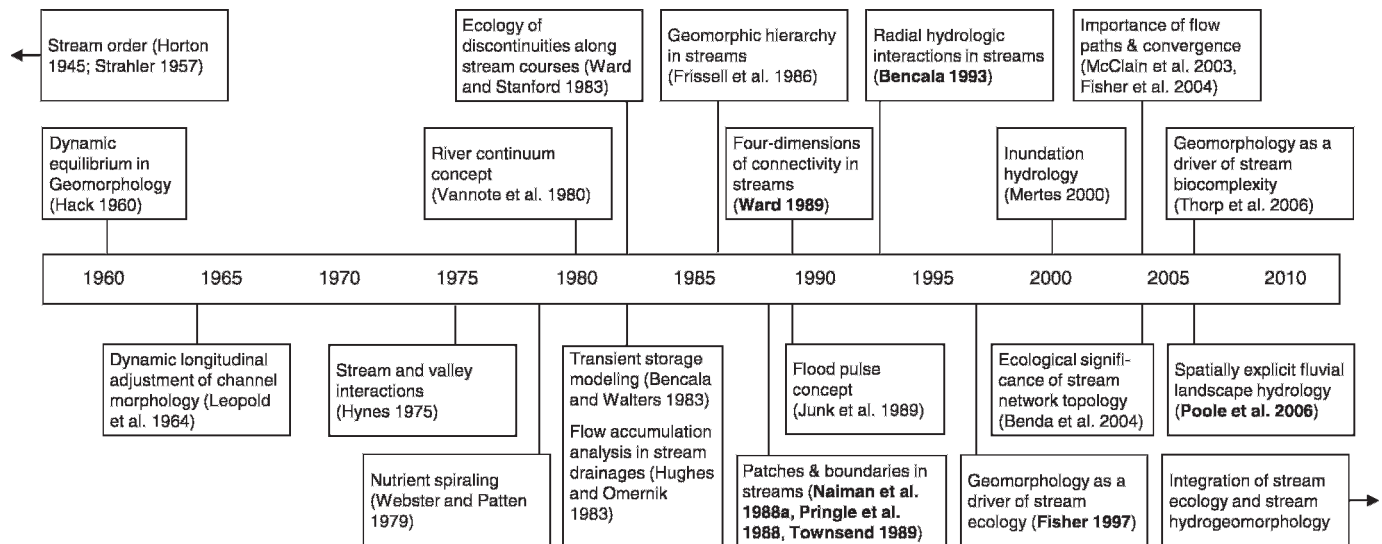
Stream order (Horton 1945; Strahler 1957)

Ecology of discontinuities along stream courses (Ward and Stanford 1983)

Geomorphic hierarchy in streams (Frissell et al. 1986)

Radial hydrologic interactions in streams (**Bencala 1993**)

Importance of flow paths & convergence (McClain et al. 2003, Fisher et al. 2004)

Dynamic equilibrium in Geomorphology (Hack 1960)

River continuum concept (Vannote et al. 1980)

Four-dimensions of connectivity in streams (**Ward 1989**)

Inundation hydrology (Mertes 2000)

Geomorphology as a driver of stream biocomplexity (Thorp et al. 2006)

| 1960 | 1965 | 1970 | 1975 | 1980 | 1985 | 1990 | 1995 | 2000 | 2005 | 2010 |
|---|---|---|---|---|---|---|---|---|---|---|

Dynamic longitudinal adjustment of channel morphology (Leopold et al. 1964)

Stream and valley interactions (Hynes 1975)

Transient storage modeling (Bencala and Walters 1983)

Flow accumulation analysis in stream drainages (Hughes and Omernik 1983)

Flood pulse concept (Junk et al. 1989)

Ecological significance of stream network topology (Benda et al. 2004)

Spatially explicit fluvial landscape hydrology (**Poole et al. 2006**)

Nutrient spiraling (Webster and Patten 1979)

Patches & boundaries in streams (**Naiman et al. 1988a, Pringle et al. 1988, Townsend 1989**)

Geomorphology as a driver of stream ecology (**Fisher 1997**)

Integration of stream ecology and stream hydrogeomorphology